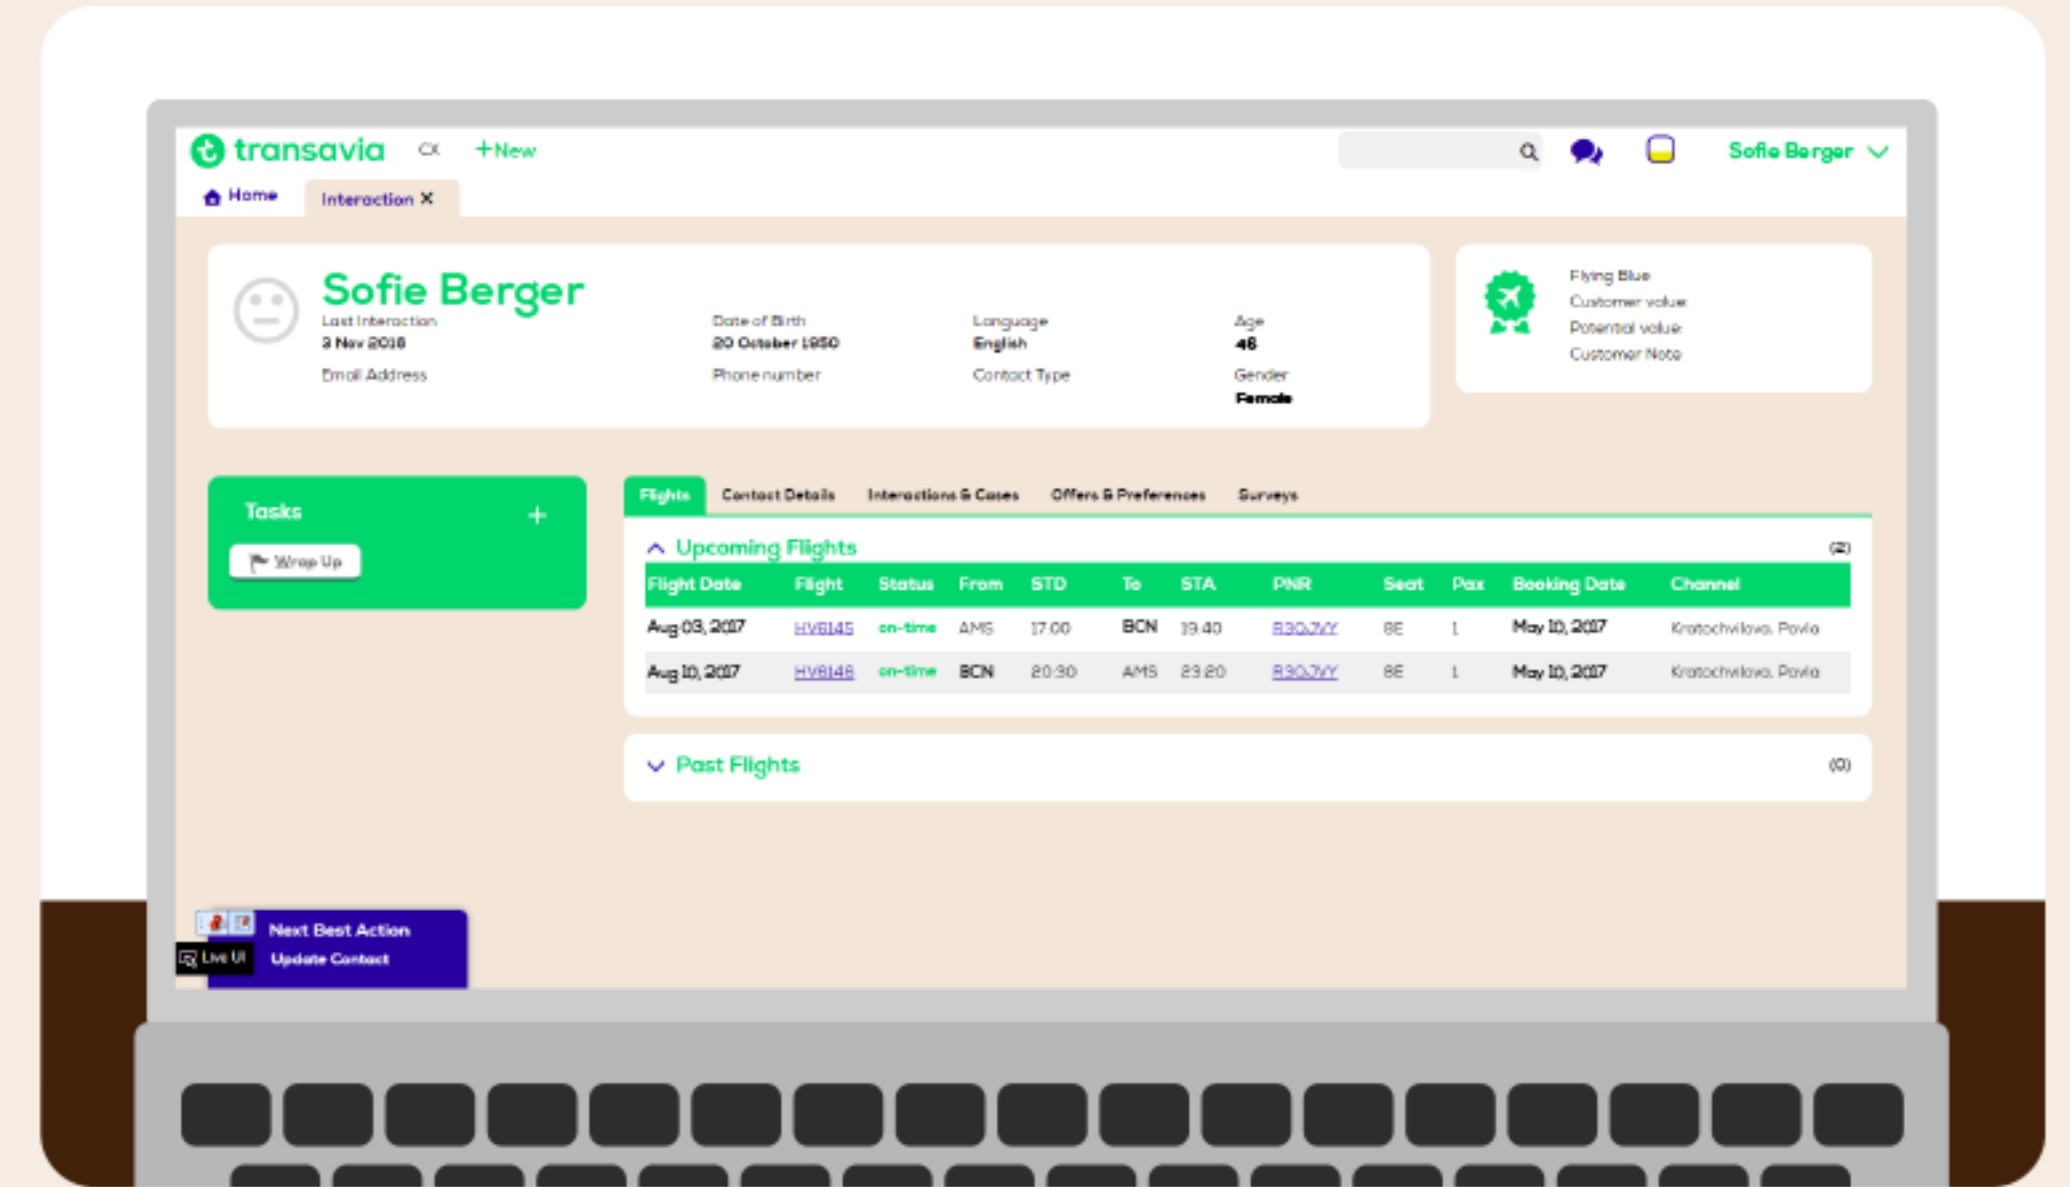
transavia CX +New

Sofie Berger

Home Interaction ×

Sofie Berger
Last Interaction
3 Nov 2016
Email Address

Date of Birth
20 October 1950
Phone number

Language
English
Contact Type

Age
46
Gender
Female

Flying Blue
Customer value
Potential value
Customer Note

Tasks +
Wrap Up

Flights Contact Details Interactions & Cases Offers & Preferences Surveys

Upcoming Flights (2)

| Flight Date | Flight | Status | From | STD | To | STA | PNR | Seat | Pax | Booking Date | Channel |
|---|---|---|---|---|---|---|---|---|---|---|---|
| Aug 03, 2017 | HV6145 | on-time | AMS | 17:00 | BCN | 19:40 | R3QJVY | 8E | 1 | May 10, 2017 | Kratochvilova, Pavla |
| Aug 10, 2017 | HV6146 | on-time | BCN | 20:30 | AMS | 23:20 | R3QJVY | 8E | 1 | May 10, 2017 | Kratochvilova, Pavla |

Past Flights (0)

Live UI
Next Best Action
Update Contact